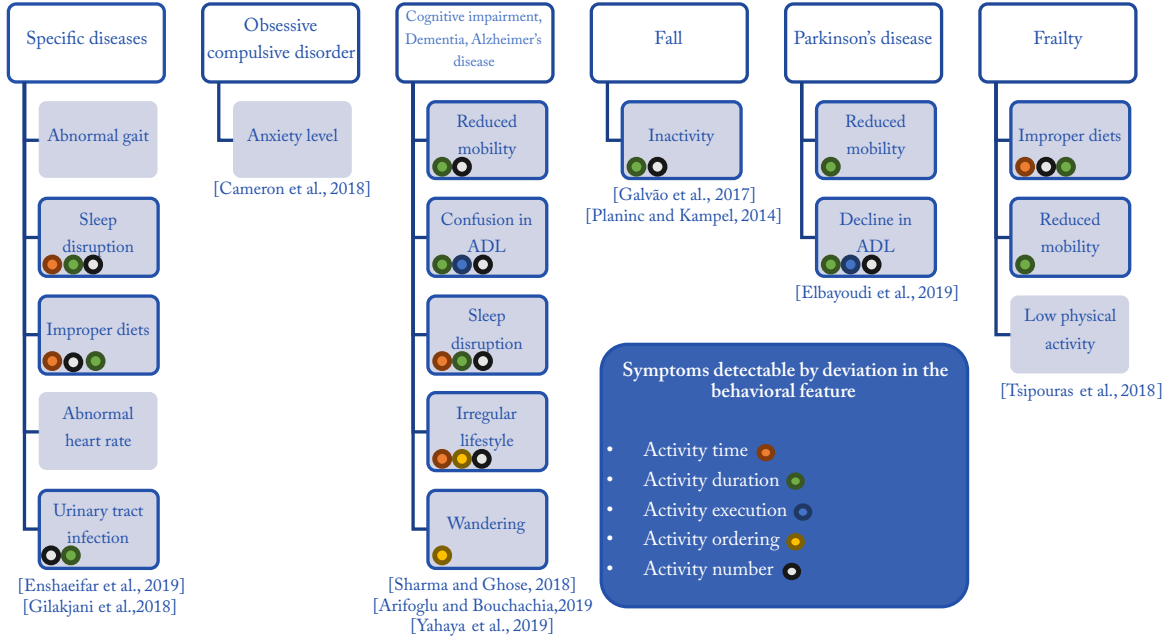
Specific diseases

Abnormal gait

Sleep disruption

Improper diets

Abnormal heart rate

Urinary tract infection

[Enshaeifar et al., 2019]
[Gilakjani et al.,2018]

Obsessive compulsive disorder

Anxiety level

[Cameron et al., 2018]

Cognitive impairment, Dementia, Alzheimer's disease

Reduced mobility

Confusion in ADL

Sleep disruption

Irregular lifestyle

Wandering

[Sharma and Ghose, 2018]
[Arifoglu and Bouchachia,2019]
[Yahaya et al., 2019]

Fall

Inactivity

[Galvão et al., 2017]
[Planinc and Kampel, 2014]

Parkinson's disease

Reduced mobility

Decline in ADL

[Elbayoudi et al., 2019]

Frailty

Improper diets

Reduced mobility

Low physical activity

[Tsipouras et al., 2018]

Symptoms detectable by deviation in the behavioral feature

• Activity time
• Activity duration
• Activity execution
• Activity ordering
• Activity number